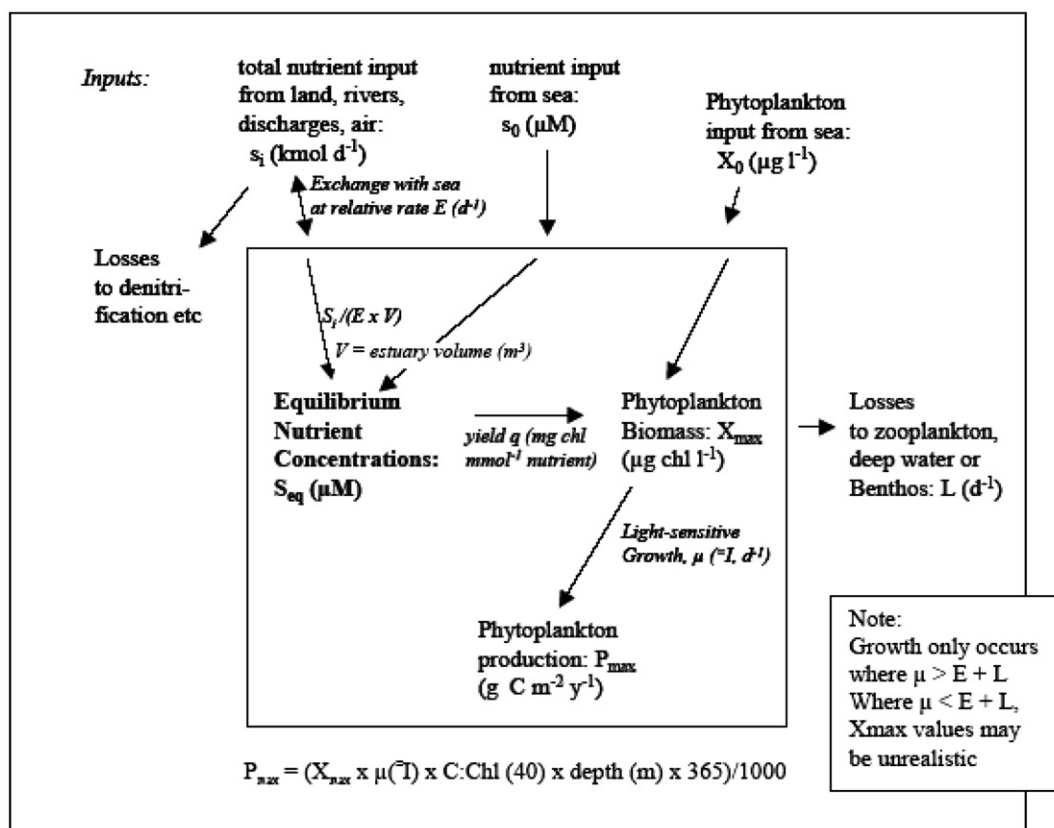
Inputs:

total nutrient input from land, rivers, discharges, air: $s_i$ (kmol $d^{-1}$)

nutrient input from sea: $s_0$ (µM)

Phytoplankton input from sea: $X_0$ (µg $l^{-1}$)

Exchange with sea at relative rate E ($d^{-1}$)

Losses to denitrification etc

$S_i/(E \times V)$

V = estuary volume ($m^3$)

Equilibrium Nutrient Concentrations: $S_{eq}$ (µM)

yield q (mg chl $mmol^{-1}$ nutrient)

Phytoplankton Biomass: $X_{max}$ (µg chl $l^{-1}$)

Losses to zooplankton, deep water or Benthos: L ($d^{-1}$)

Light-sensitive Growth, µ ($^-$I, $d^{-1}$)

Phytoplankton production: $P_{max}$ (g C $m^{-2}$ $y^{-1}$)

Note:
Growth only occurs where µ > E + L
Where µ < E + L, Xmax values may be unrealistic

$P_{max}$ = ($X_{max}$ x µ($^-$I) x C:Chl (40) x depth (m) x 365)/1000